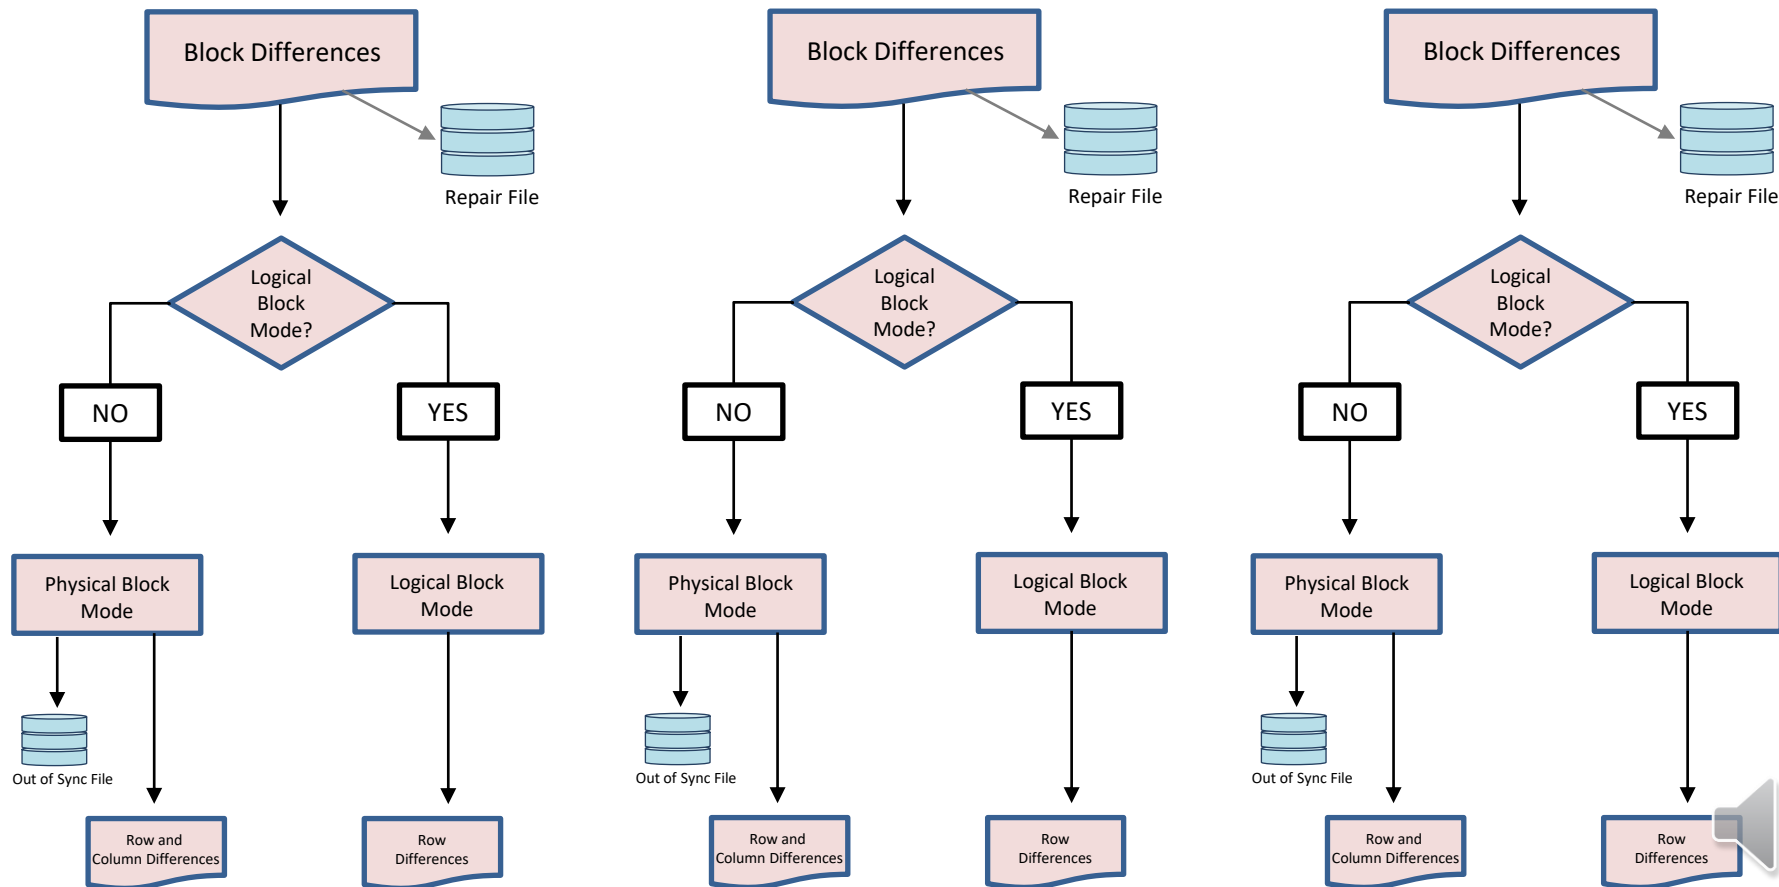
Block Differences

Repair File

Logical Block Mode?

NO

YES

Physical Block Mode

Logical Block Mode

Out of Sync File

Row and Column Differences

Row Differences

Block Differences

Repair File

Logical Block Mode?

NO

YES

Physical Block Mode

Logical Block Mode

Out of Sync File

Row and Column Differences

Row Differences

Block Differences

Repair File

Logical Block Mode?

NO

YES

Physical Block Mode

Logical Block Mode

Out of Sync File

Row and Column Differences

Row Differences